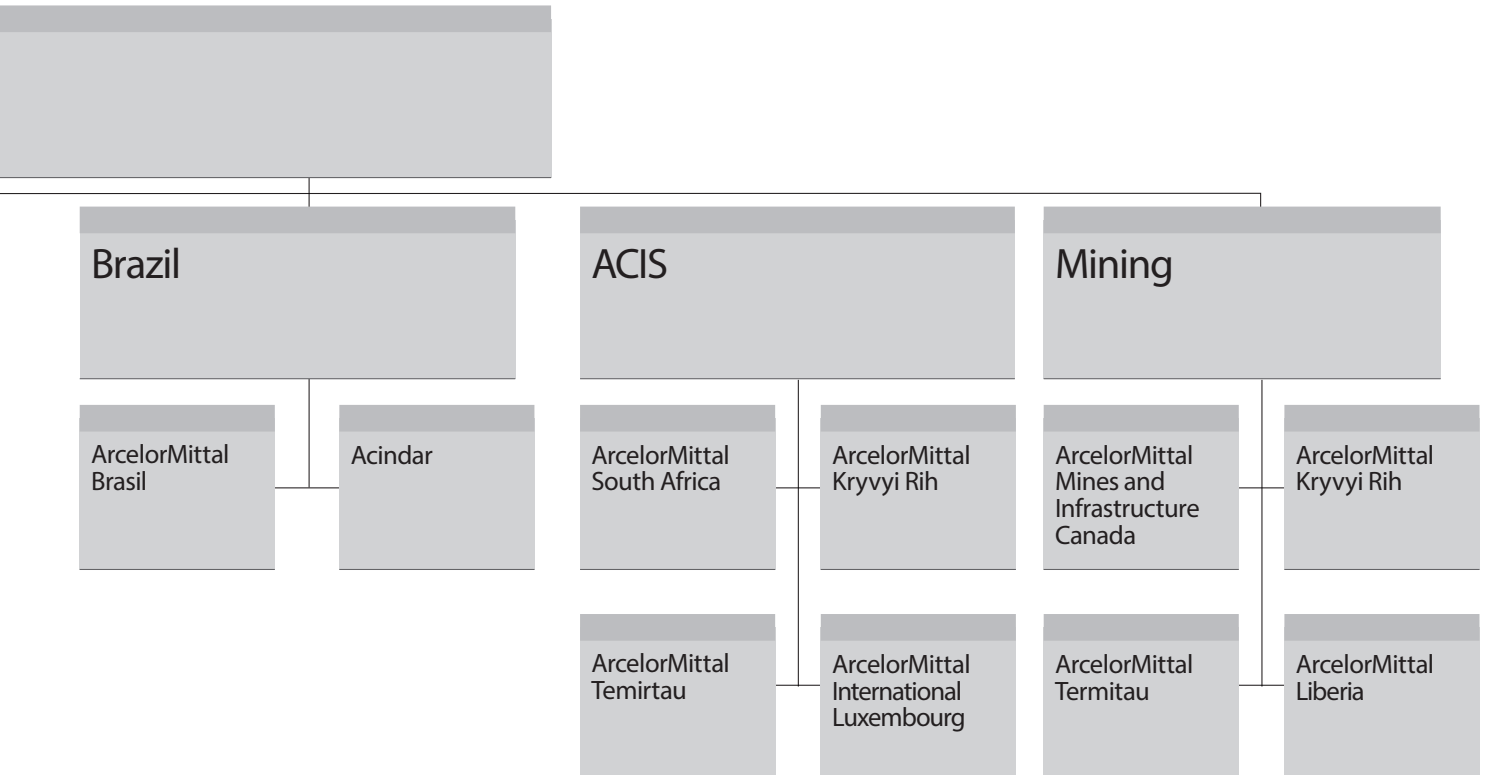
Brazil

ArcelorMittal Brasil

Acindar

ACIS

ArcelorMittal South Africa

ArcelorMittal Kryvyi Rih

ArcelorMittal Temirtau

ArcelorMittal International Luxembourg

Mining

ArcelorMittal Mines and Infrastructure Canada

ArcelorMittal Kryvyi Rih

ArcelorMittal Termitau

ArcelorMittal Liberia